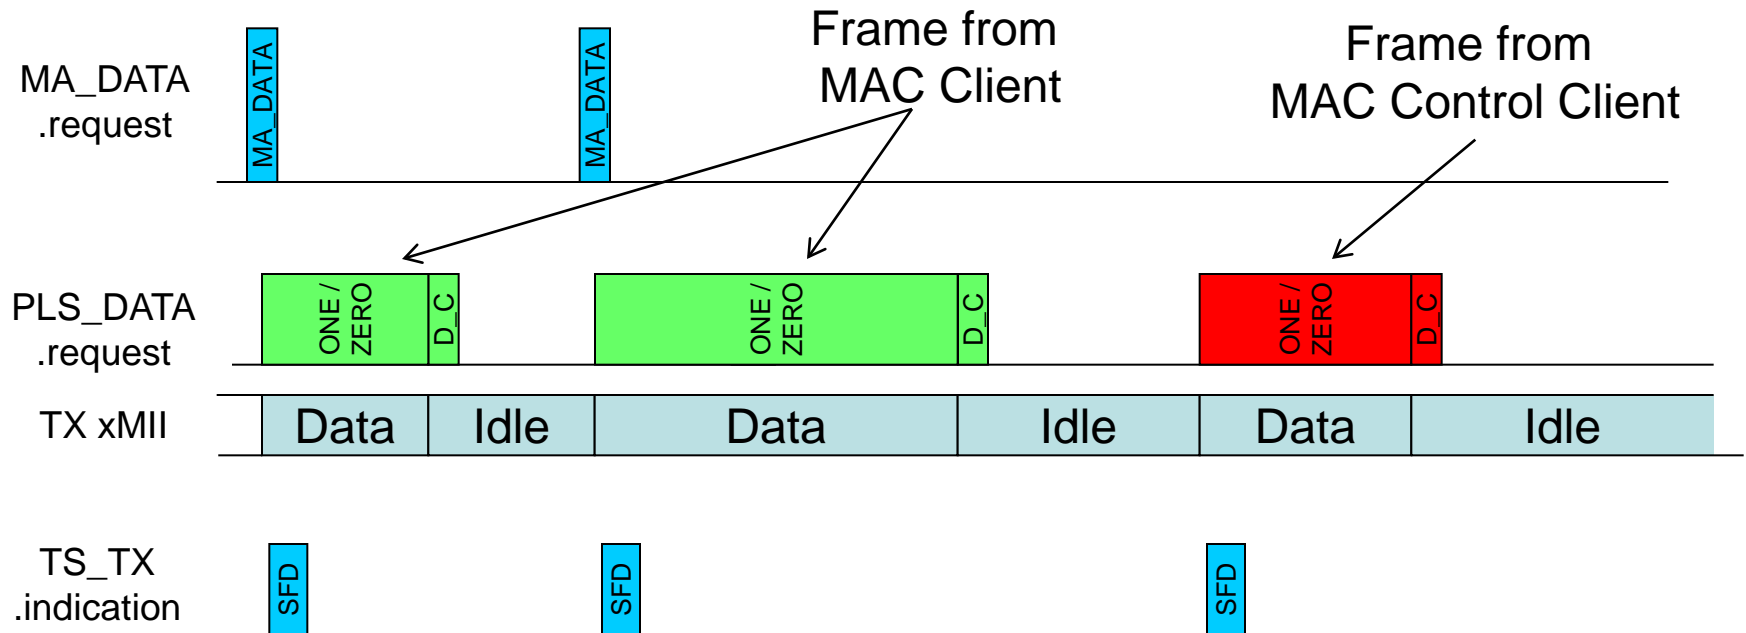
MA_DATA .request

MA_DATA

MA_DATA

Frame from MAC Client

Frame from MAC Control Client

PLS_DATA .request

ONE / ZERO

D_C

ONE / ZERO

D_C

ONE / ZERO

D_C

TX xMII

| Data | Idle | Data | Idle | Data | Idle |
|---|---|---|---|---|---|

TS_TX .indication

SFD

SFD

SFD